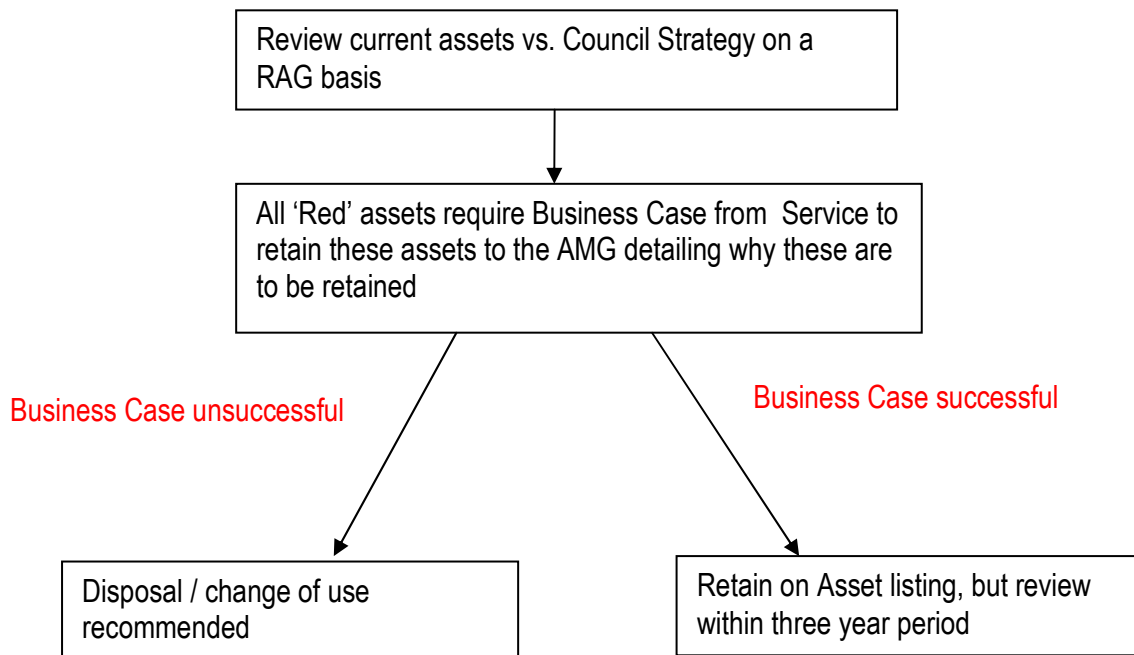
Review current assets vs. Council Strategy on a RAG basis

All ‘Red’ assets require Business Case from Service to retain these assets to the AMG detailing why these are to be retained

Business Case unsuccessful

Business Case successful

Disposal / change of use recommended

Retain on Asset listing, but review within three year period